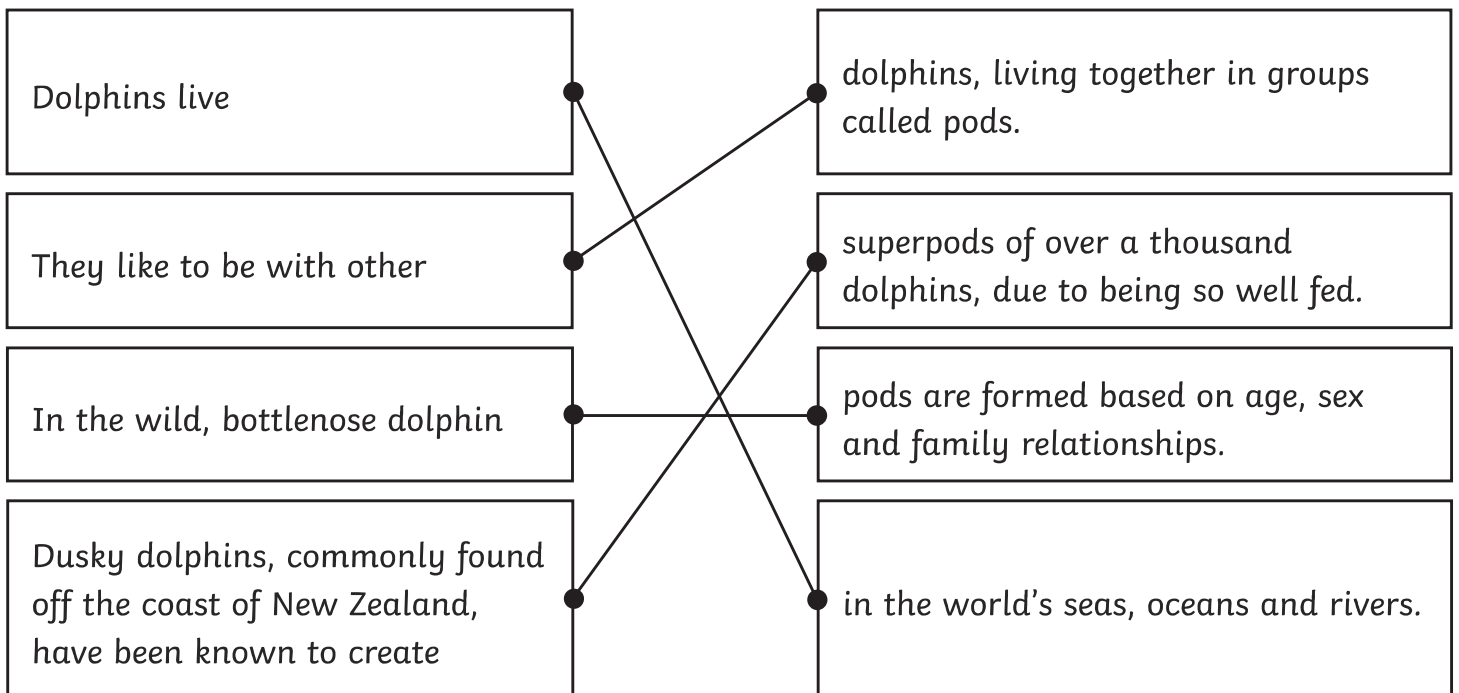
Dolphins live

They like to be with other

In the wild, bottlenose dolphin

Dusky dolphins, commonly found off the coast of New Zealand, have been known to create

dolphins, living together in groups called pods.

superpods of over a thousand dolphins, due to being so well fed.

pods are formed based on age, sex and family relationships.

in the world's seas, oceans and rivers.